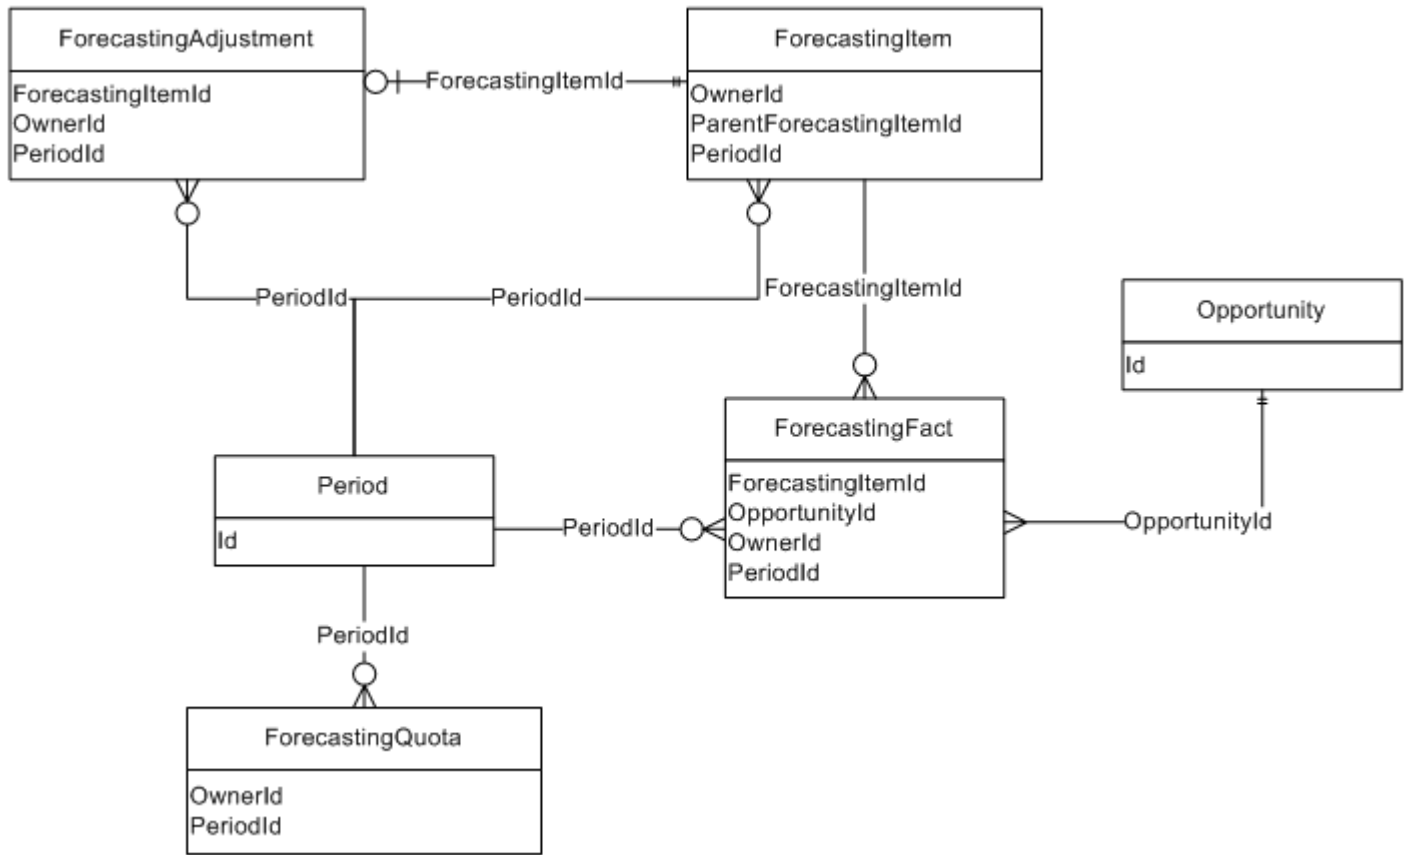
ForecastingAdjustment

ForecastingItemId
OwnerId
PeriodId

ForecastingItemId

ForecastingItem

OwnerId
ParentForecastingItemId
PeriodId

PeriodId

PeriodId

ForecastingItemId

Opportunity

Id

ForecastingFact

ForecastingItemId
OpportunityId
OwnerId
PeriodId

Period

Id

PeriodId

OpportunityId

PeriodId

ForecastingQuota

OwnerId
PeriodId